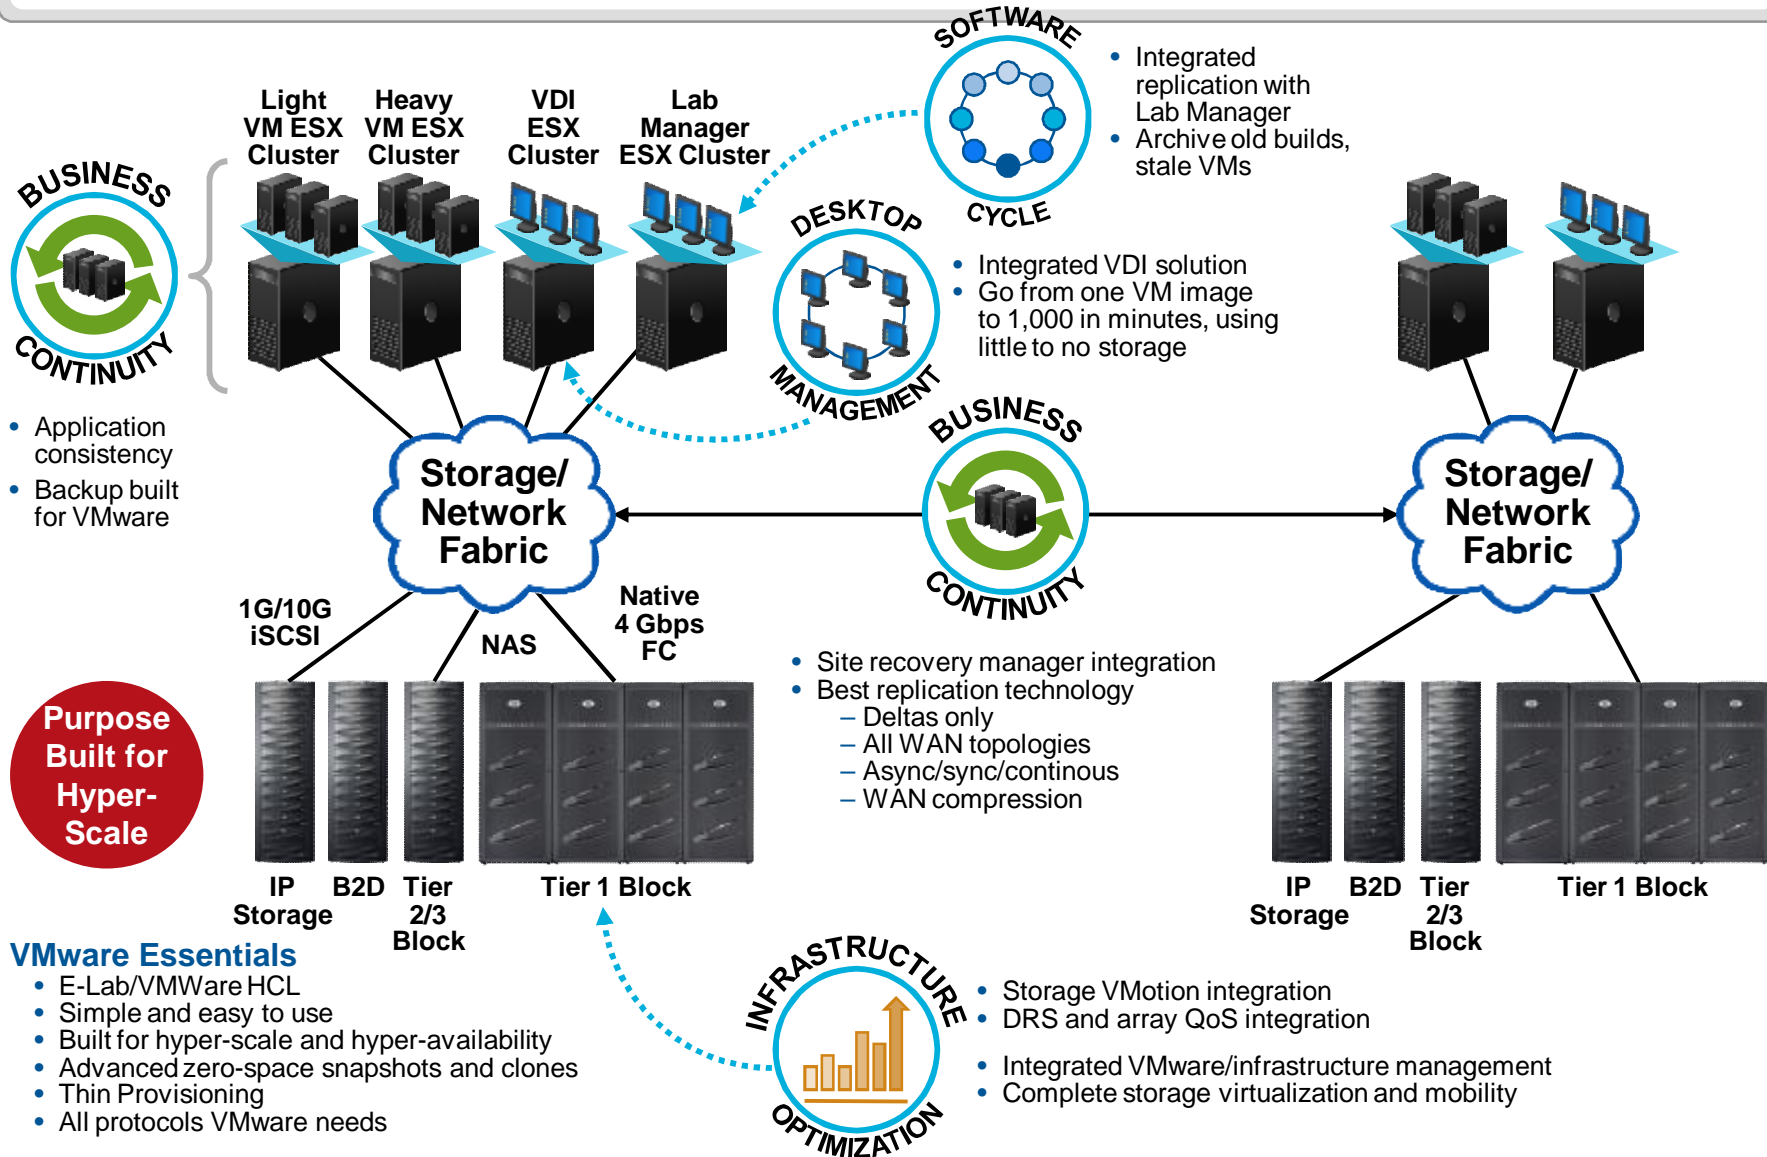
SOFTWARE CYCLE

- Integrated replication with Lab Manager
- Archive old builds, stale VMs

Light VM ESX Cluster

Heavy VM ESX Cluster

VDI ESX Cluster

Lab Manager ESX Cluster

BUSINESS CONTINUITY

- Application consistency
- Backup built for VMware

DESKTOP MANAGEMENT

- Integrated VDI solution
- Go from one VM image to 1,000 in minutes, using little to no storage

BUSINESS CONTINUITY

Storage/ Network Fabric

Storage/ Network Fabric

1G/10G iSCSI

NAS

Native 4 Gbps FC

- Site recovery manager integration
- Best replication technology
 – Deltas only
 – All WAN topologies
 – Async/sync/continous
 – WAN compression

Purpose Built for Hyper-Scale

IP Storage

B2D

Tier 2/3 Block

Tier 1 Block

IP Storage

B2D

Tier 2/3 Block

Tier 1 Block

VMware Essentials
- E-Lab/VMWare HCL
- Simple and easy to use
- Built for hyper-scale and hyper-availability
- Advanced zero-space snapshots and clones
- Thin Provisioning
- All protocols VMware needs

INFRASTRUCTURE OPTIMIZATION

- Storage VMotion integration
- DRS and array QoS integration
- Integrated VMware/infrastructure management
- Complete storage virtualization and mobility